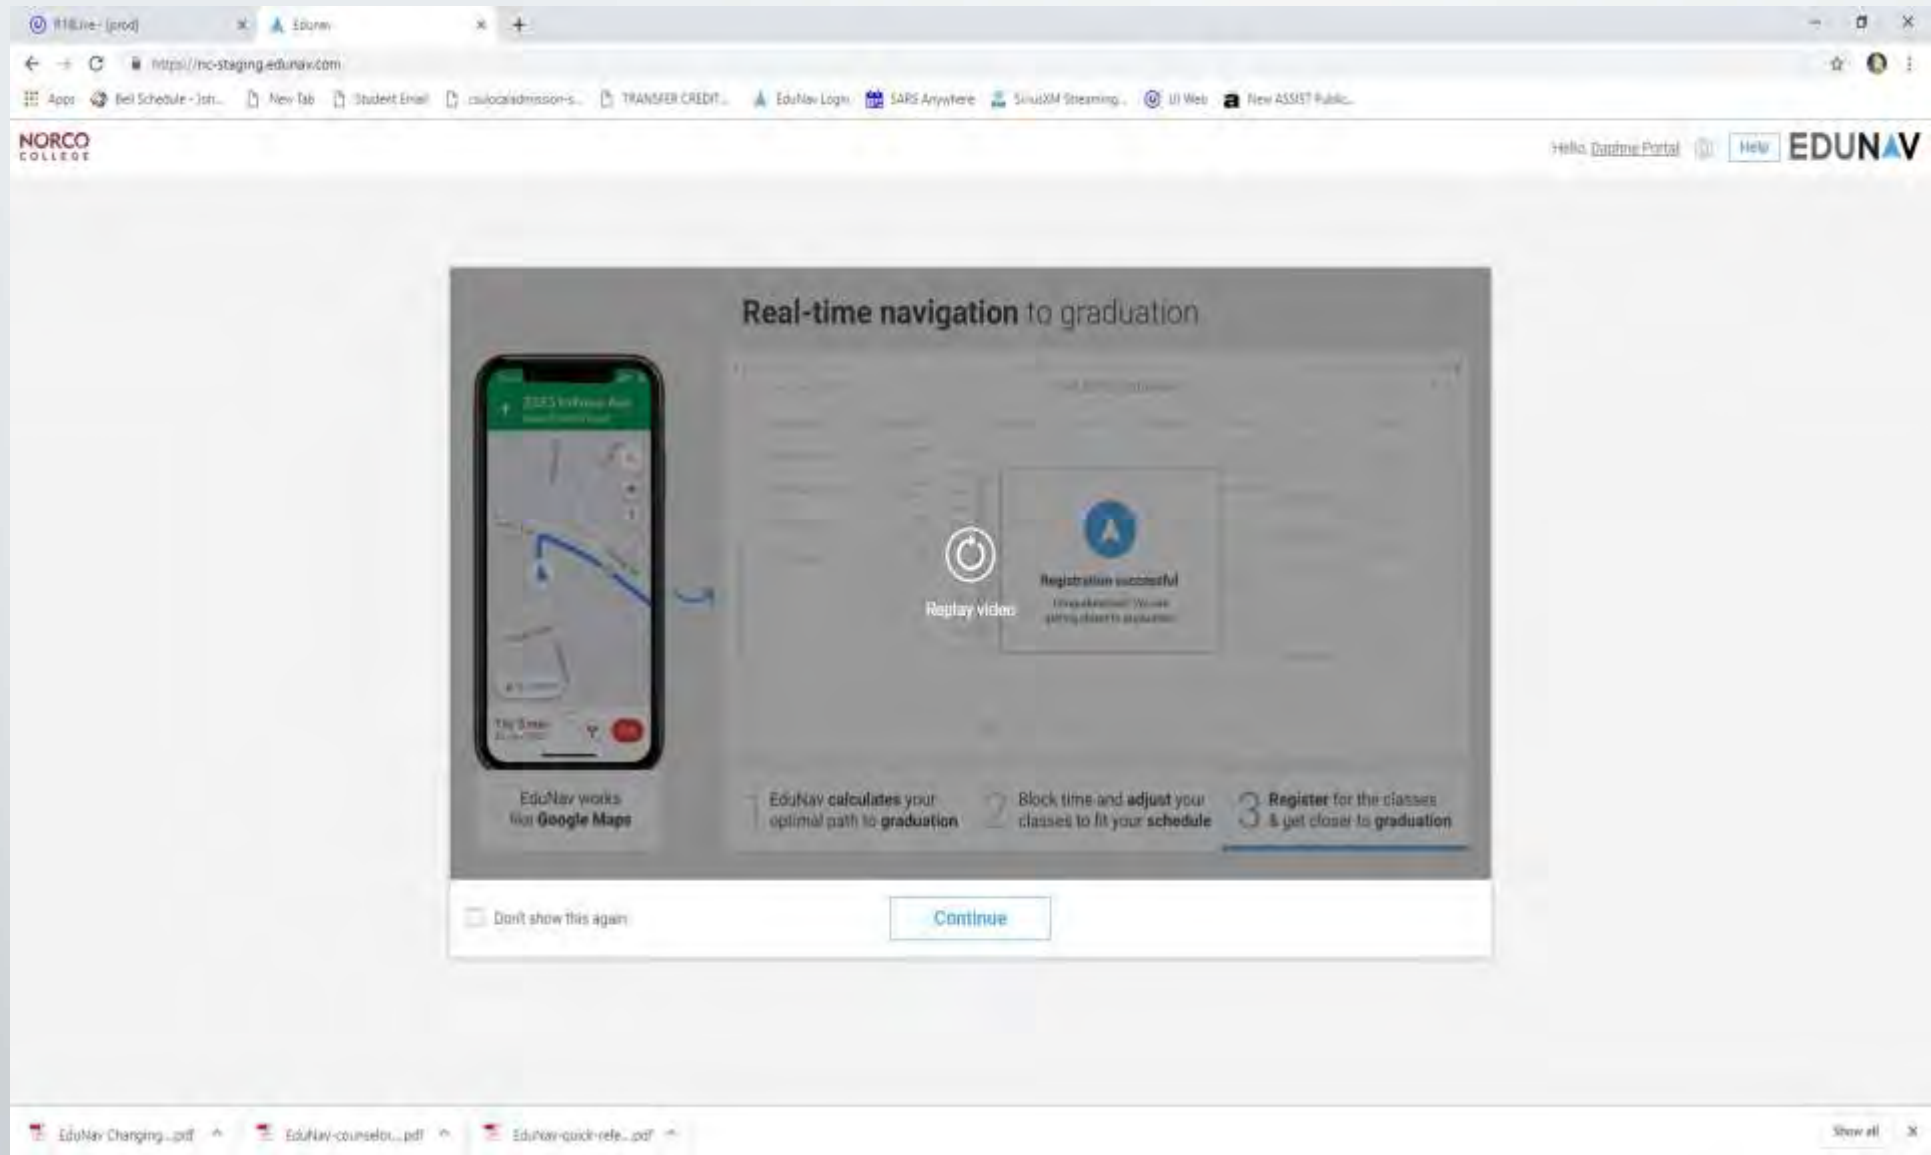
R18.ne - [prod] ×
Edunav ×
+

https://nc-staging.edunav.com

Apps | Bell Schedule - Joh... | New Tab | Student Email | csulocaladmission-s... | TRANSFER CREDIT... | EduNav Login | SARS Anywhere | SiriusXM Streaming... | UI Web | New ASSIST Public...

NORCO COLLEGE

Hello, Daphne Portal | Help | EDUNAV

Real-time navigation to graduation

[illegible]

Replay video

Registration successful

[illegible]

EduNav works like Google Maps

1 EduNav calculates your optimal path to graduation

2 Block time and adjust your classes to fit your schedule

3 Register for the classes & get closer to graduation

Don't show this again

Continue

EduNav Changing...pdf
EduNav-counselor....pdf
EduNav-quick-refe....pdf
Show all
×